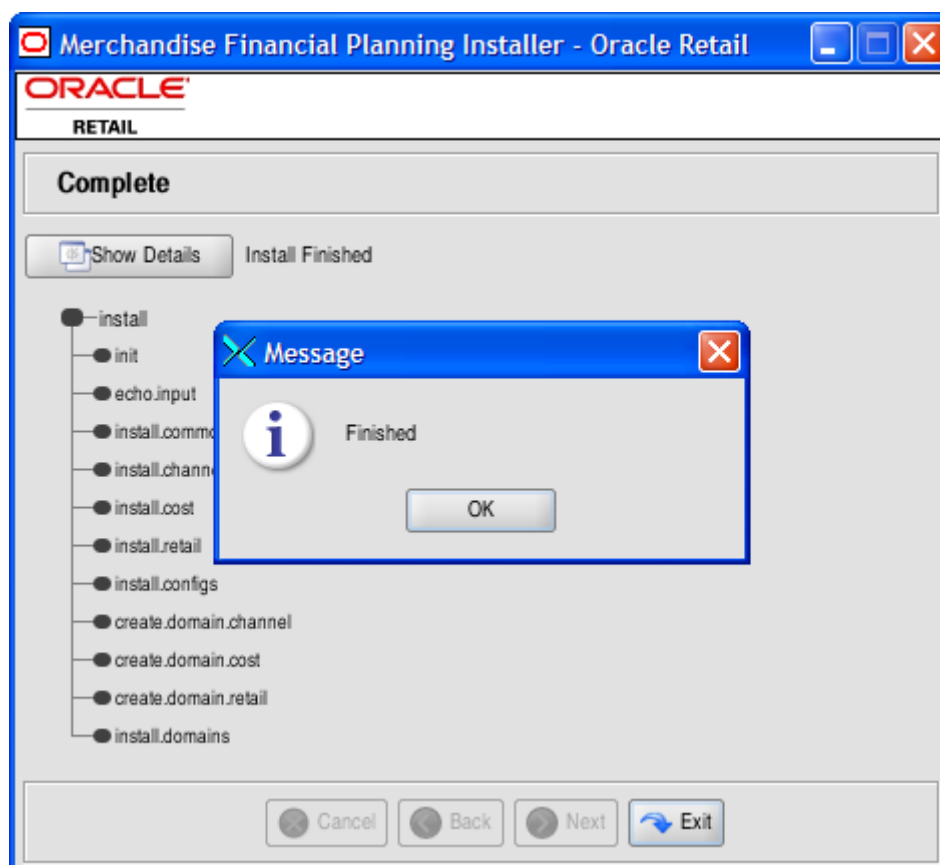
Merchandise Financial Planning Installer - Oracle Retail

ORACLE
RETAIL

Complete

Show Details

Install Finished

install
init
echo.input
install.commo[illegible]
install.channe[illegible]
install.cost
install.retail
install.configs
create.domain.channel
create.domain.cost
create.domain.retail
install.domains

Message

Finished

OK

Cancel
Back
Next
Exit